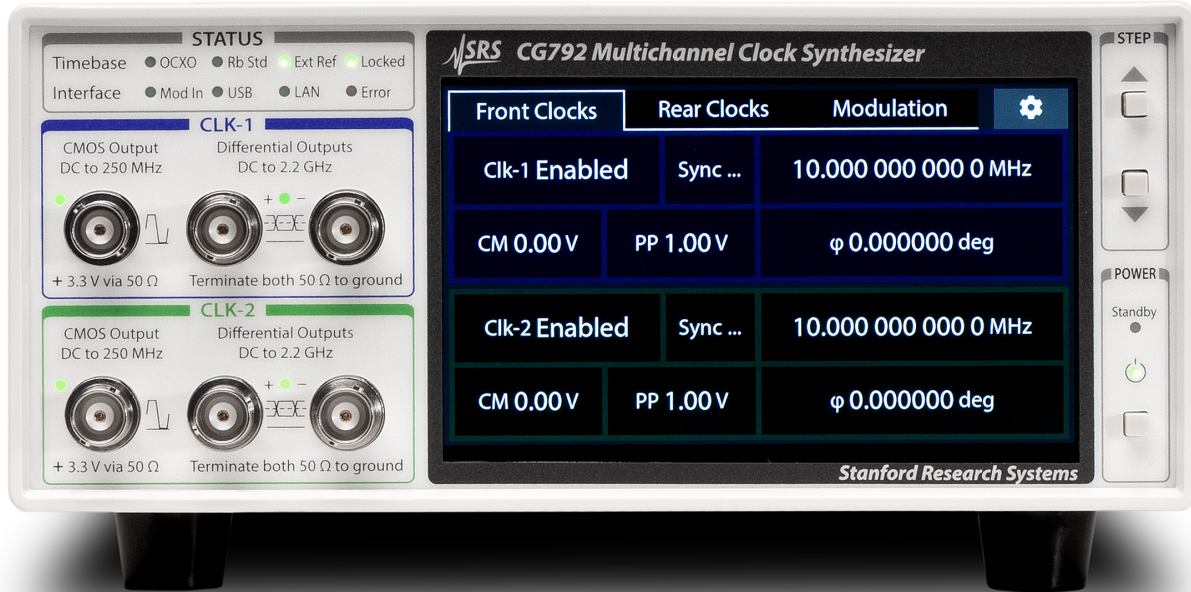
STATUS
Timebase OCXO Rb Std Ext Ref Locked
Interface Mod In USB LAN Error

CLK-1
CMOS Output
DC to 250 MHz
Differential Outputs
DC to 2.2 GHz
+ −
+ 3.3 V via 50 Ω
Terminate both 50 Ω to ground

CLK-2
CMOS Output
DC to 250 MHz
Differential Outputs
DC to 2.2 GHz
+ −
+ 3.3 V via 50 Ω
Terminate both 50 Ω to ground

SRS CG792 Multichannel Clock Synthesizer

Front Clocks | Rear Clocks | Modulation

Clk-1 Enabled | Sync ... | 10.000 000 000 0 MHz
CM 0.00 V | PP 1.00 V | φ 0.000000 deg

Clk-2 Enabled | Sync ... | 10.000 000 000 0 MHz
CM 0.00 V | PP 1.00 V | φ 0.000000 deg

Stanford Research Systems

STEP

POWER
Standby